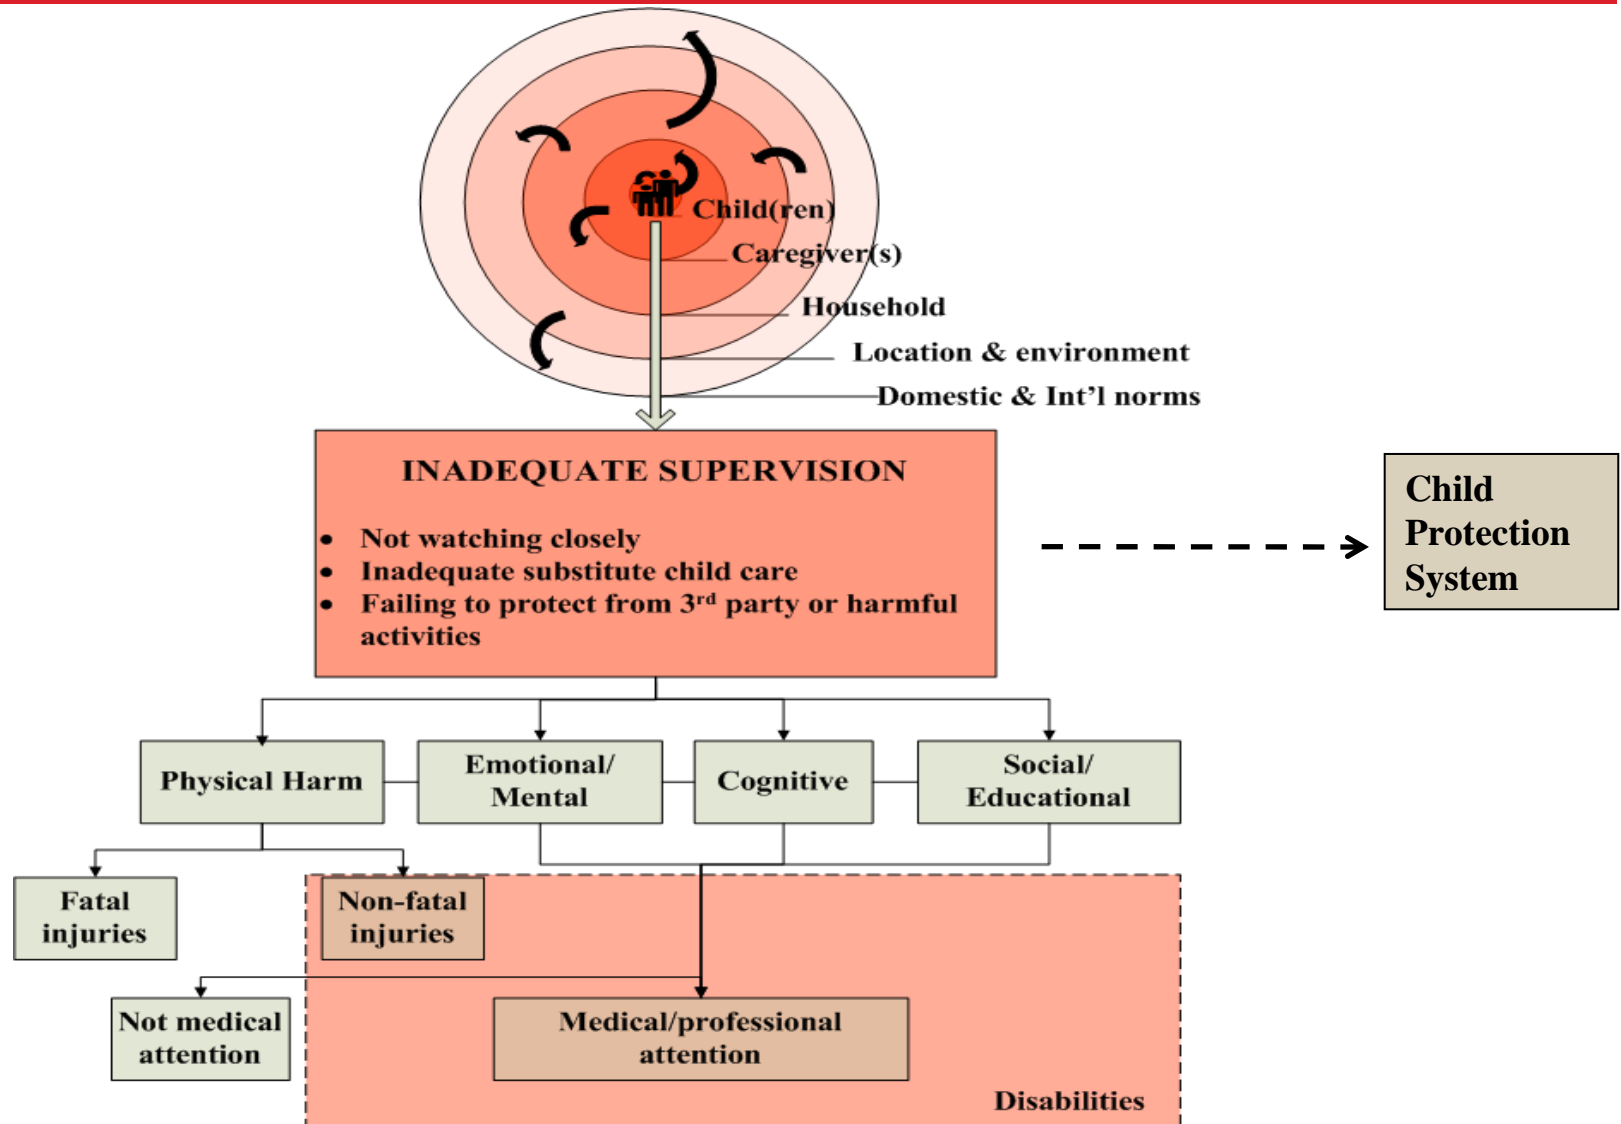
Child(ren)
Caregiver(s)
Household
Location & environment
Domestic & Int'l norms

INADEQUATE SUPERVISION

- Not watching closely
- Inadequate substitute child care
- Failing to protect from 3$^{rd}$ party or harmful activities

Child Protection System

Physical Harm
Emotional/ Mental
Cognitive
Social/ Educational

Fatal injuries
Non-fatal injuries

Not medical attention
Medical/professional attention

Disabilities